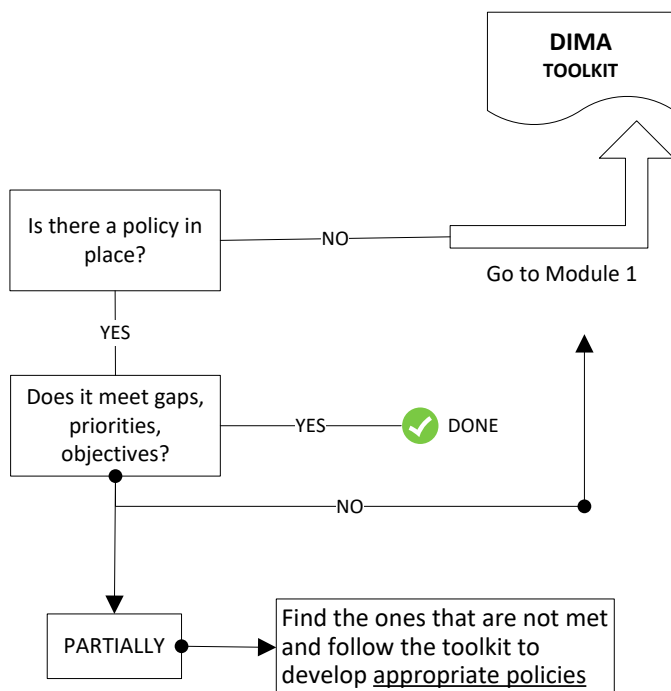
DIMA
TOOLKIT

Is there a policy in place?

NO

Go to Module 1

YES

Does it meet gaps, priorities, objectives?

YES

DONE

NO

PARTIALLY

Find the ones that are not met and follow the toolkit to develop appropriate policies